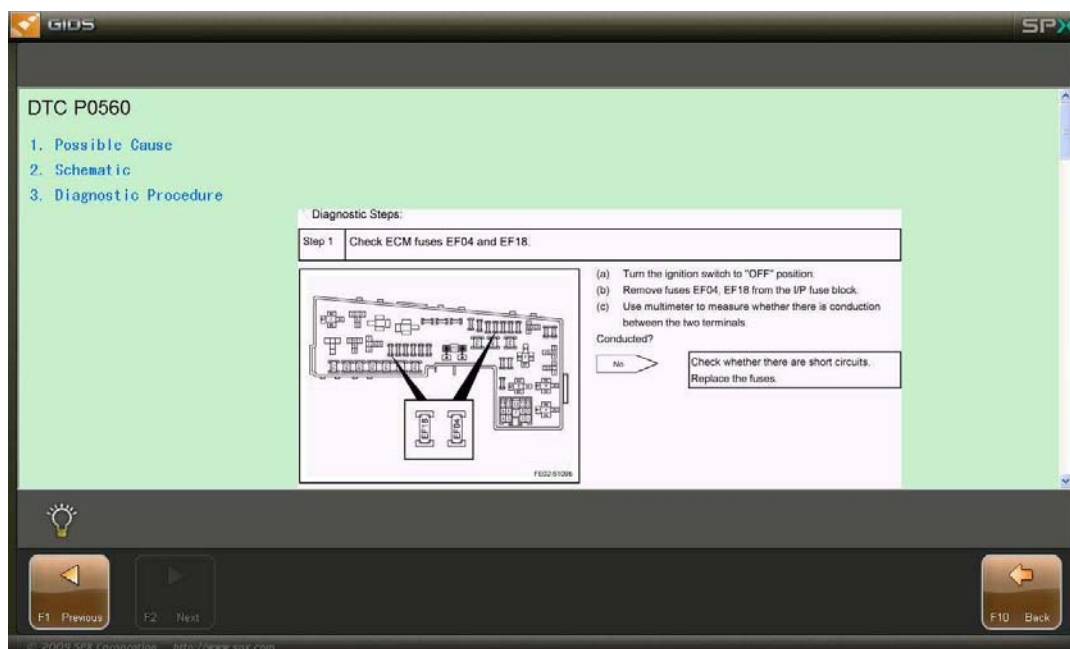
GIDS

SPX

DTC P0560

1. Possible Cause

2. Schematic

3. Diagnostic Procedure

Diagnostic Steps:

| Step 1 | Check ECM fuses EF04 and EF18. |
|---|---|

EF18 EF04

FE02-51096

(a) Turn the ignition switch to "OFF" position.

(b) Remove fuses EF04, EF18 from the I/P fuse block.

(c) Use multimeter to measure whether there is conduction between the two terminals.

Conducted?

No

Check whether there are short circuits. Replace the fuses.

F1 Previous

F2 Next

F10 Back

© 2009 SPX Corporation http://www.spx.com